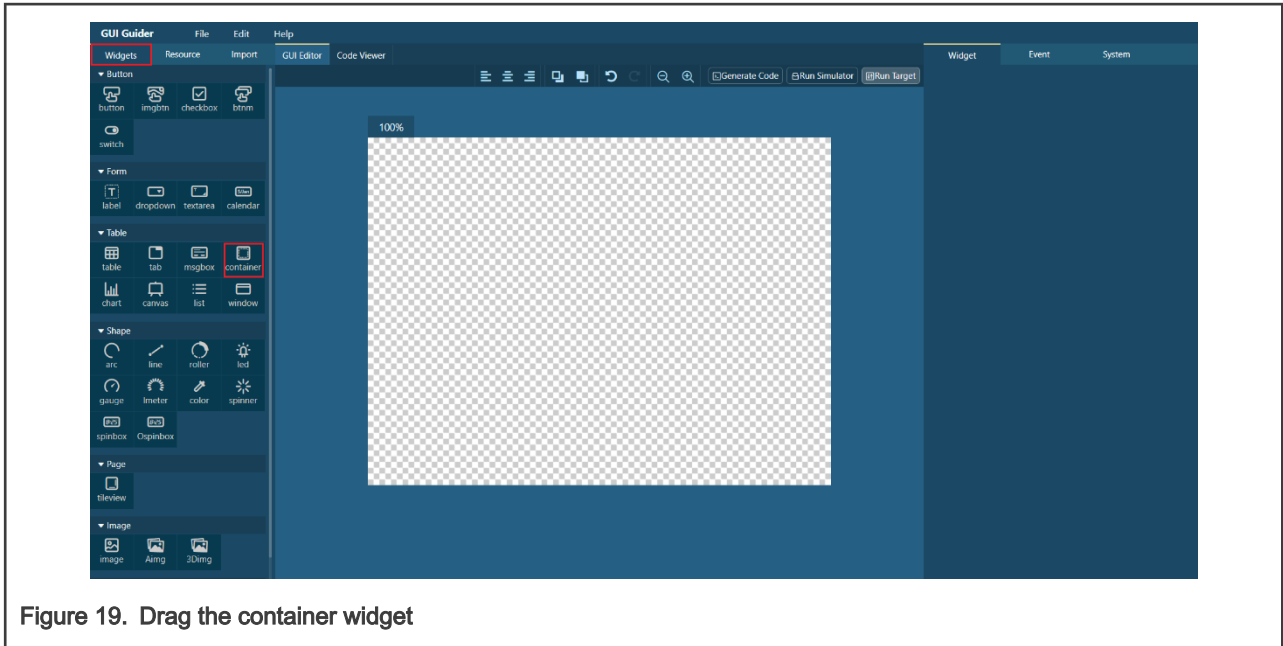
GUI Guider File Edit Help

Widgets Resource Import

GUI Editor Code Viewer

Generate Code Run Simulator Run Target

Widget Event System

▾ Button

button imgbtn checkbox btnm

switch

▾ Form

label dropdown textarea calendar

▾ Table

table tab msgbox container

chart canvas list window

▾ Shape

arc line roller led

gauge lmeter color spinner

spinbox Ospinbox

▾ Page

tileview

▾ Image

image Aimg 3Dimg

100%

Figure 19. Drag the container widget